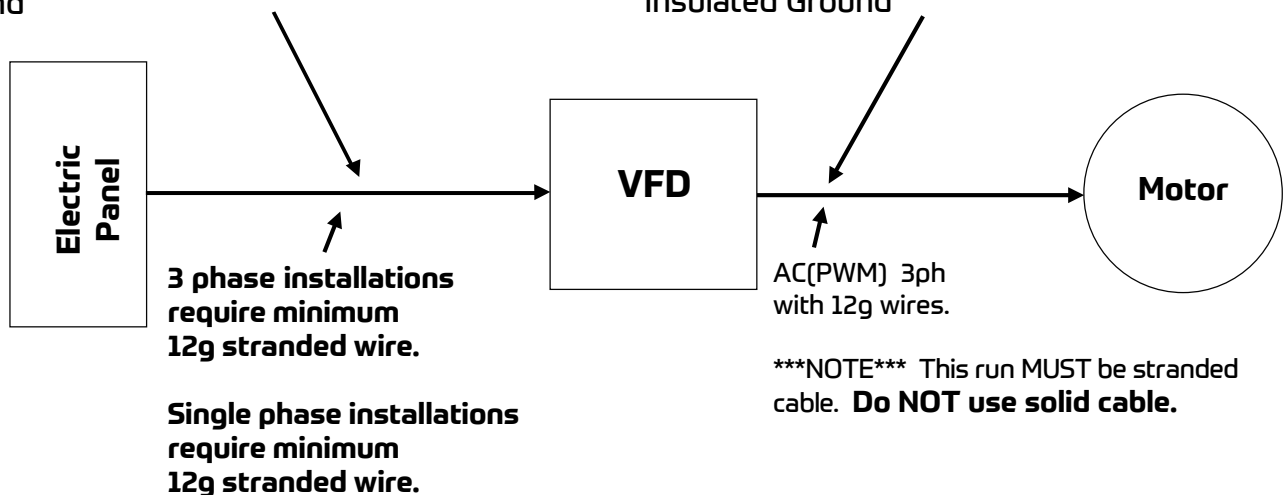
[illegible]d

Insulated Ground

Electric Panel

VFD

Motor

3 phase installations require minimum 12g stranded wire.

Single phase installations require minimum 12g stranded wire.

AC(PWM) 3ph with 12g wires.

***NOTE*** This run MUST be stranded cable. **Do NOT use solid cable.**